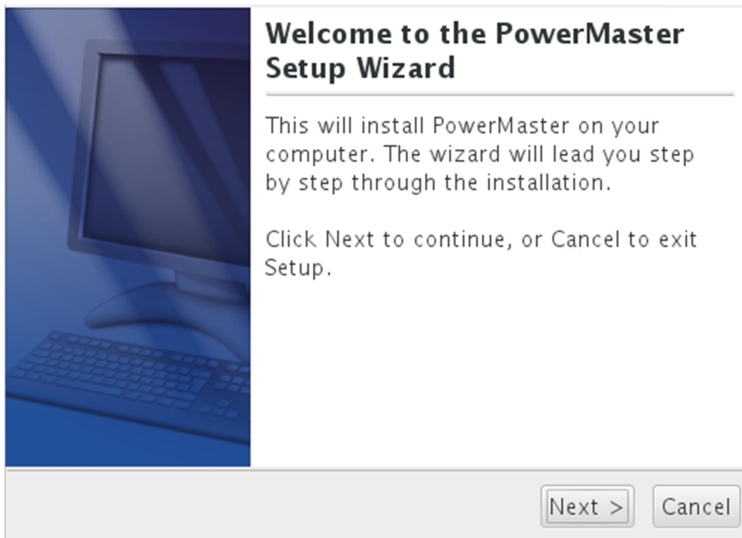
Welcome to the PowerMaster Setup Wizard

This will install PowerMaster on your computer. The wizard will lead you step by step through the installation.

Click Next to continue, or Cancel to exit Setup.

Next >

Cancel